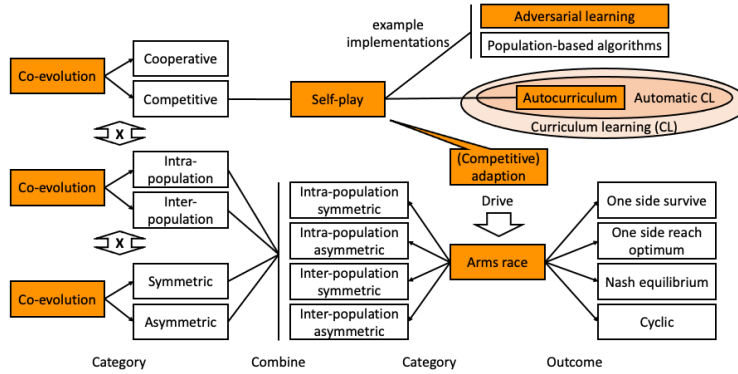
example implementations

Adversarial learning

Population-based algorithms

Co-evolution

Cooperative

Competitive

Self-play

Autocurriculum

Automatic CL

Curriculum learning (CL)

X

(Competitive) adaption

Co-evolution

Intra-population

Inter-population

Intra-population symmetric

Intra-population asymmetric

Inter-population symmetric

Inter-population asymmetric

Drive

Arms race

One side survive

One side reach optimum

Nash equilibrium

Cyclic

X

Co-evolution

Symmetric

Asymmetric

Category

Combine

Category

Outcome